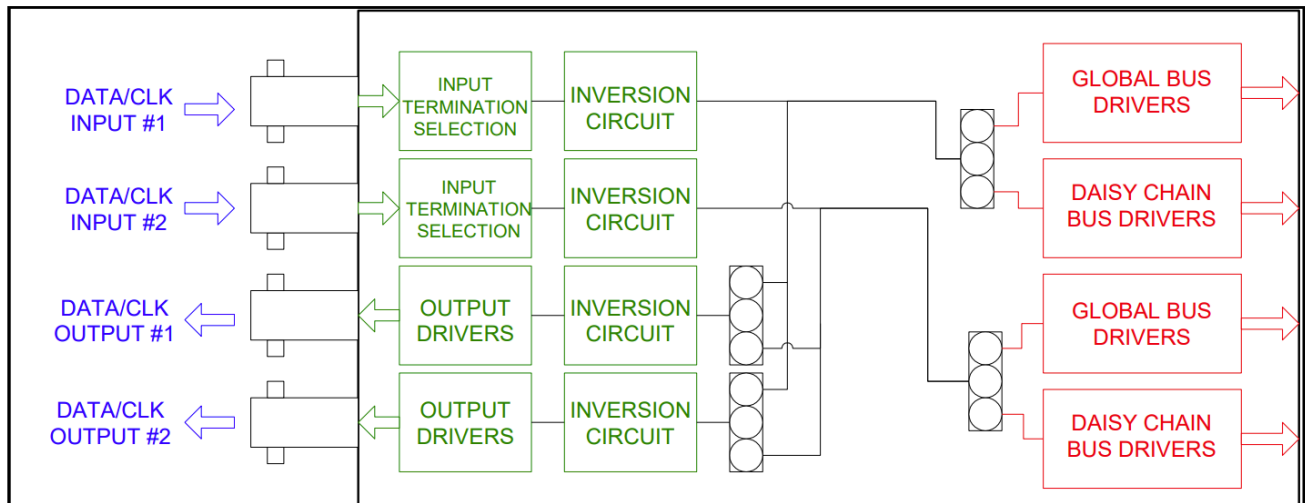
DATA/CLK INPUT #1

INPUT TERMINATION SELECTION

INVERSION CIRCUIT

GLOBAL BUS DRIVERS

DATA/CLK INPUT #2

INPUT TERMINATION SELECTION

INVERSION CIRCUIT

DAISY CHAIN BUS DRIVERS

DATA/CLK OUTPUT #1

OUTPUT DRIVERS

INVERSION CIRCUIT

GLOBAL BUS DRIVERS

DATA/CLK OUTPUT #2

OUTPUT DRIVERS

INVERSION CIRCUIT

DAISY CHAIN BUS DRIVERS